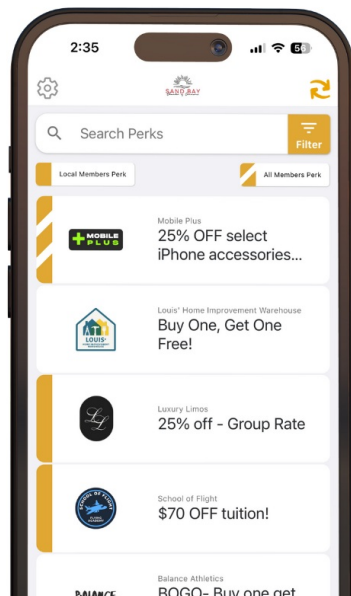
2:35

56

SAND BAY

Search Perks

Filter

Local Members Perk

All Members Perk

MOBILE PLUS

Mobile Plus
25% OFF select iPhone accessories...

LOUIS'

Louis' Home Improvement Warehouse
Buy One, Get One Free!

LL

Luxury Limos
25% off - Group Rate

SCHOOL OF FLIGHT

School of Flight
$70 OFF tuition!

BALANCE

Balance Athletics
BOGO- Buy one get